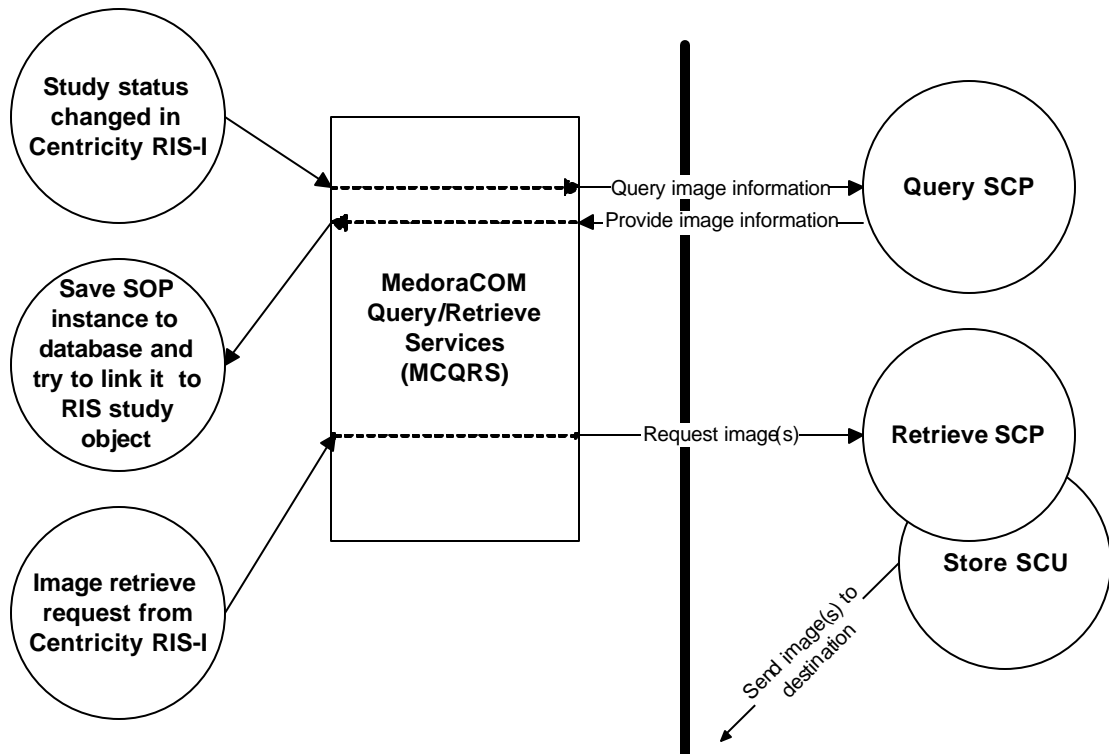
Study status changed in Centricity RIS-I

Save SOP instance to database and try to link it to RIS study object

Image retrieve request from Centricity RIS-I

MedoraCOM Query/Retrieve Services (MCQRS)

Query image information

Provide image information

Request image(s)

Query SCP

Retrieve SCP

Store SCU

Send image(s) to destination